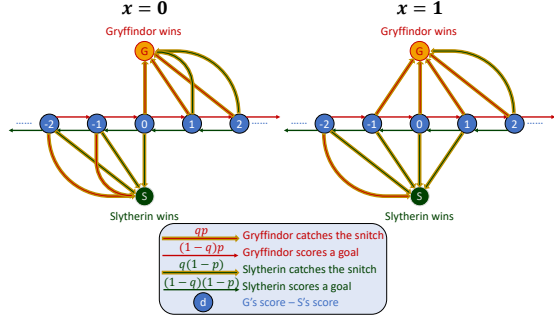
$x = 0$

Gryffindor wins

G

-2 -1 0 1 2

S

Slytherin wins

$x = 1$

Gryffindor wins

G

-2 -1 0 1 2

S

Slytherin wins

$qp$ Gryffindor catches the snitch
$(1-q)p$ Gryffindor scores a goal
$q(1-p)$ Slytherin catches the snitch
$(1-q)(1-p)$ Slytherin scores a goal
d G's score – S's score